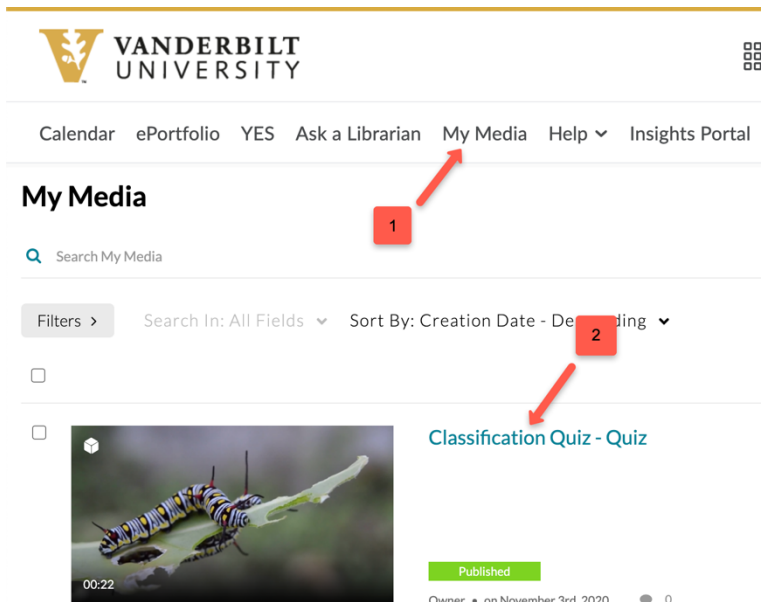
VANDERBILT UNIVERSITY

Calendar ePortfolio YES Ask a Librarian My Media Help Insights Portal

My Media

1

Search My Media

Filters > Search In: All Fields Sort By: Creation Date - De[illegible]ding

2

00:22

Classification Quiz - Quiz

Published

Owner • on November 3rd, 2020 0